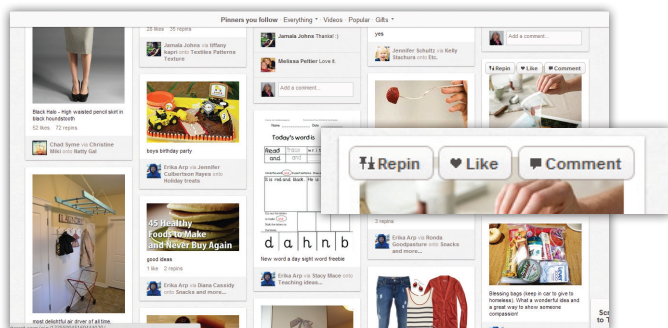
Pinners you follow Everything ▾ Videos Popular Gifts ▾

Black Hale - High waisted pencil skirt in black houndstooth

52 likes 72 repins

Chad Syme via Christine Mikl onto Skirt Gal

west delightful air dryer of all time.

25 likes 35 repins

Jamala Johns via tiffany kapri onto Textiles Patterns Texture

boys birthday party

Erika Arp via Jennifer Cochran Hayes onto Holiday treats

45 Healthy Foods to Lose Weight and Never Buy Again

good ideas

1 like 2 repins

Erika Arp via Diana Cassidy onto Snacks and more...

Jamala Johns Thania! :)

Melissa Peltier Love it.

Add a comment...

Today's word is

Read

and

New word a day sight word freebie

Erika Arp via Stacy Mace onto Teaching ideas...

yes

Jennifer Schultz via Kelly Stachura onto Etc.

3 repins

Erika Arp via Ronda Goodpasture onto Snacks and more...

Add a comment...

Repin Like Comment

Blessing bags (keep in car to give to homeless). What a wonderful idea and example to show your children some compassion!

Repin Like Comment